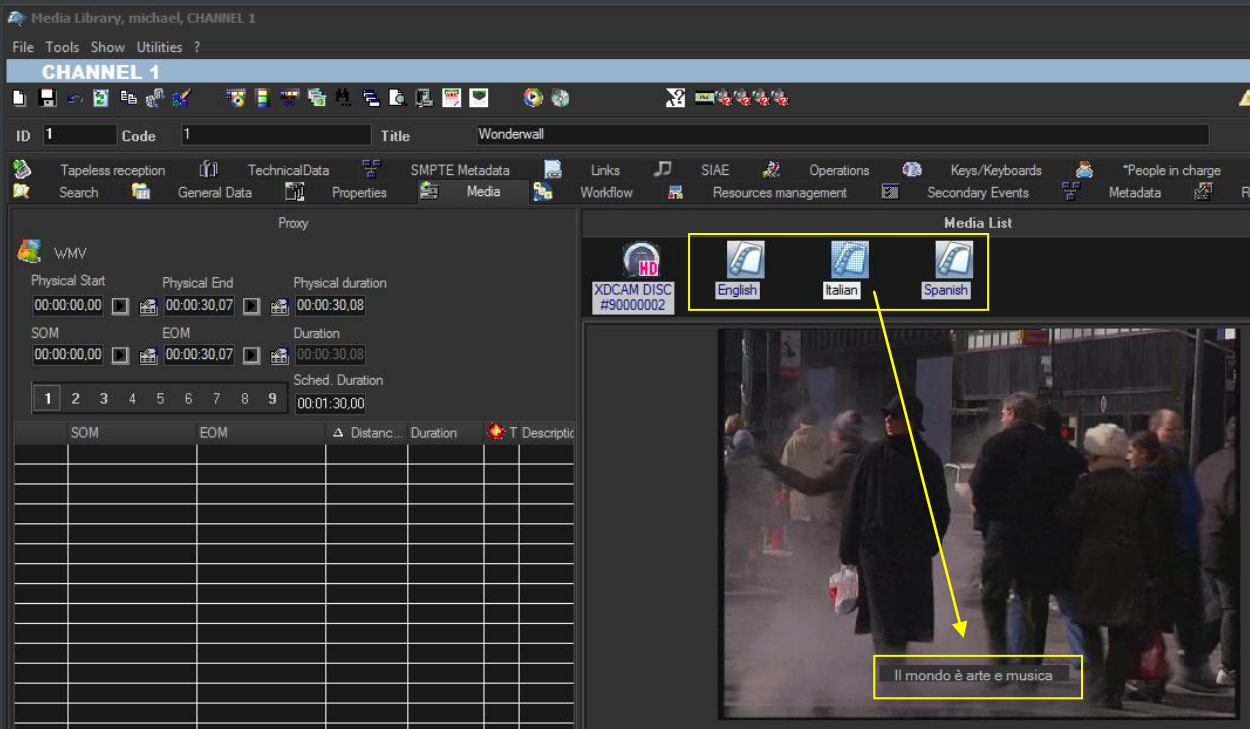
Media Library, michael, CHANNEL 1

File Tools Show Utilities ?

CHANNEL 1

ID 1 Code 1 Title Wonderwall

Tapeless reception TechnicalData SMPTE Metadata Links SIAE Operations Keys/Keyboards *People in charge
Search General Data Properties Media Workflow Resources management Secondary Events Metadata R

Proxy

WMV

Physical Start Physical End Physical duration
00:00:00,00 00:00:30,07 00:00:30,08

SOM EOM Duration
00:00:00,00 00:00:30,07 00:00:30,08

Sched. Duration
1 2 3 4 5 6 7 8 9 00:01:30,00

| SOM | EOM | Distanc... | Duration | T | Descriptio |
|---|---|---|---|---|---|

Media List

HD
XDCAM DISC #90000002

English Italian Spanish

Il mondo è arte e musica